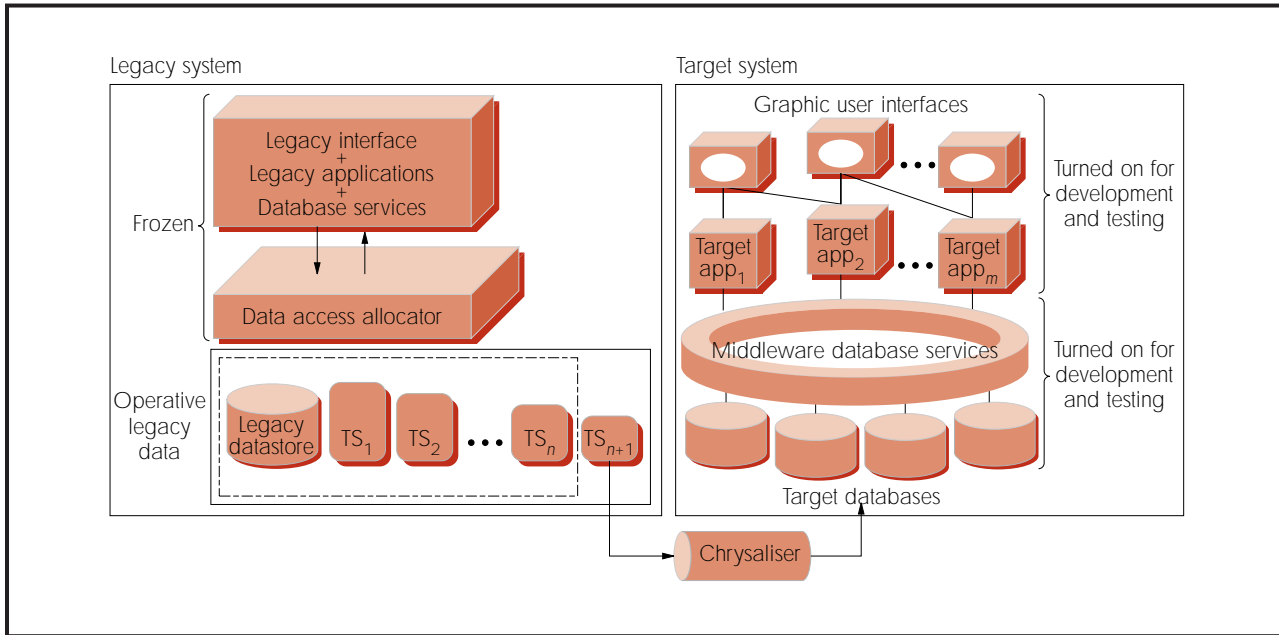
Legacy system

Frozen

Legacy interface
+
Legacy applications
+
Database services

Data access allocator

Operative legacy data

Legacy datastore

$TS_1$

$TS_2$

• • •

$TS_n$

$TS_{n+1}$

Target system

Graphic user interfaces

• • •

Turned on for development and testing

Target $app_1$

Target $app_2$

• • •

Target $app_m$

Middleware database services

Turned on for development and testing

Target databases

Chrysaliser